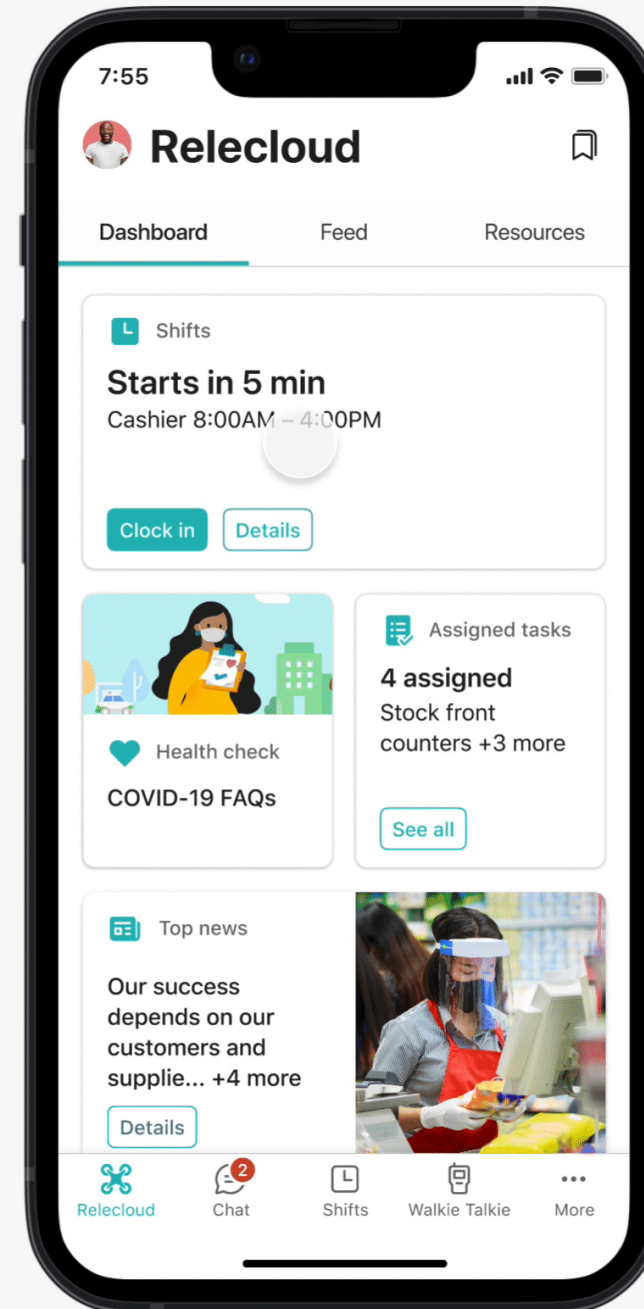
7:55

Relecloud

Dashboard Feed Resources

Shifts

Starts in 5 min

Cashier 8:00AM – 4:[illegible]0PM

Clock in Details

Health check

COVID-19 FAQs

Assigned tasks

4 assigned

Stock front counters +3 more

See all

Top news

Our success depends on our customers and supplie... +4 more

Details

Relecloud 2 Chat Shifts Walkie Talkie More